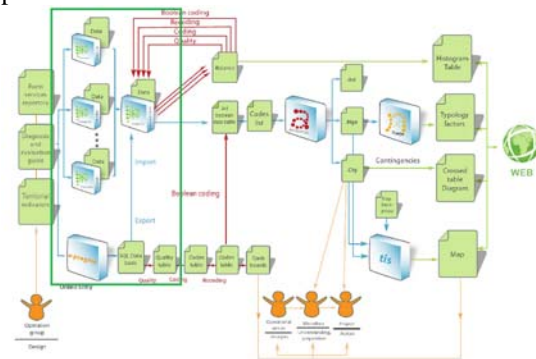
Boolean coding
Recoding
Coding
Quality
Data
Data
Data
Data
Rural services repertory
Diagnosis and evaluation guide
Typology indicators
Import
Export
Boolean coding
Codes list
Hist
Mgs
City
Contingencies
Histogram Table
Typology factors
Crossed table Diagram
Map
WEB
SQL Data tools
Quality tables
Codes table
Codes table
Quality
Coding
Recoding
Operation group
Design
Data entry
t/s
Map